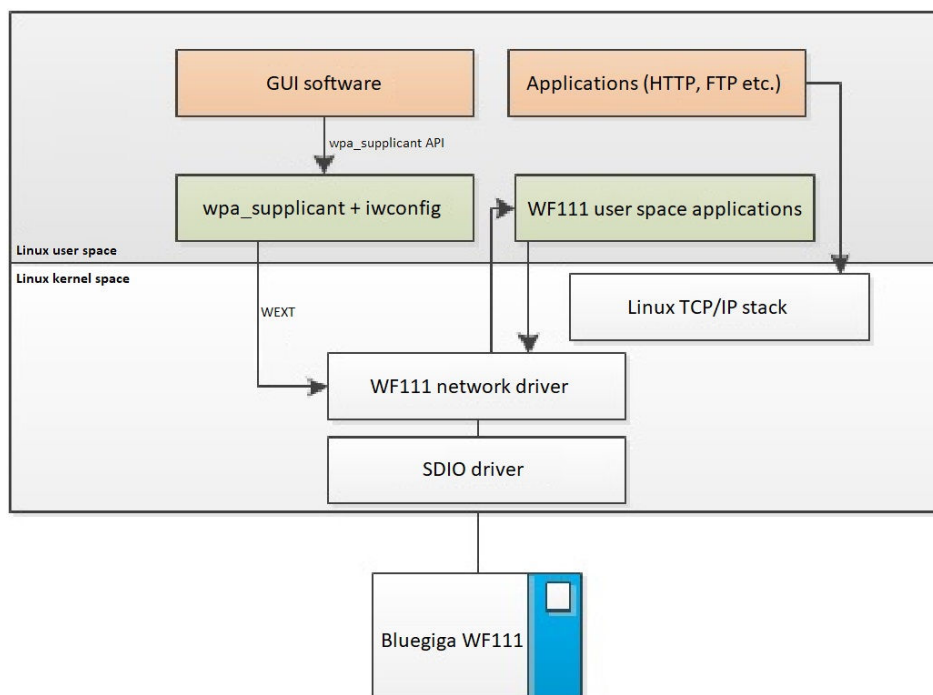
GUI software

Applications (HTTP, FTP etc.)

wpa_supplicant API

wpa_supplicant + iwconfig

WF111 user space applications

Linux user space

Linux kernel space

WEXT

Linux TCP/IP stack

WF111 network driver

SDIO driver

Bluegiga WF111